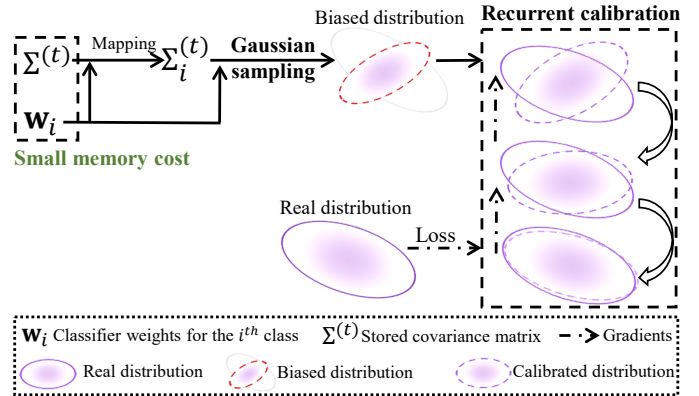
$\Sigma^{(t)}$

Mapping

$\Sigma_i^{(t)}$

Gaussian sampling

Biased distribution

Recurrent calibration

$\mathbf{w}_i$

Small memory cost

Real distribution

Loss

$\mathbf{w}_i$ Classifier weights for the $i^{th}$ class $\Sigma^{(t)}$ Stored covariance matrix Gradients

Real distribution Biased distribution Calibrated distribution